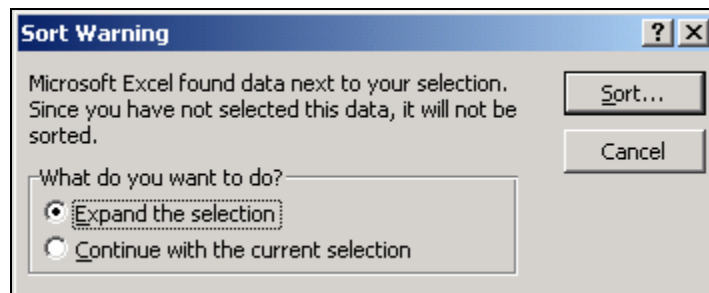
Sort Warning

? X

Microsoft Excel found data next to your selection. Since you have not selected this data, it will not be sorted.

Sort...

Cancel

What do you want to do?

Expand the selection

Continue with the current selection